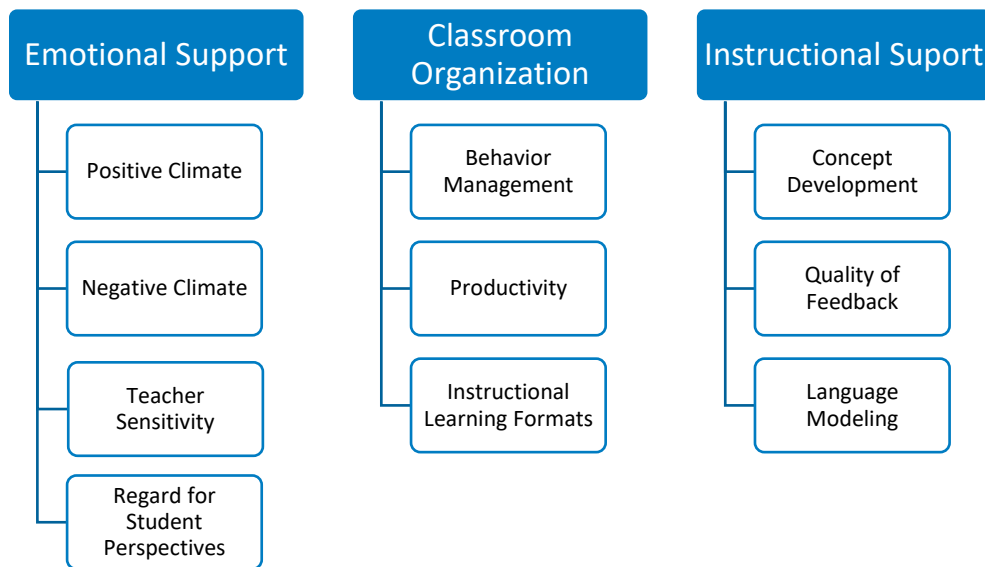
Emotional Support

Positive Climate

Negative Climate

Teacher Sensitivity

Regard for Student Perspectives

Classroom Organization

Behavior Management

Productivity

Instructional Learning Formats

Instructional Suport

Concept Development

Quality of Feedback

Language Modeling